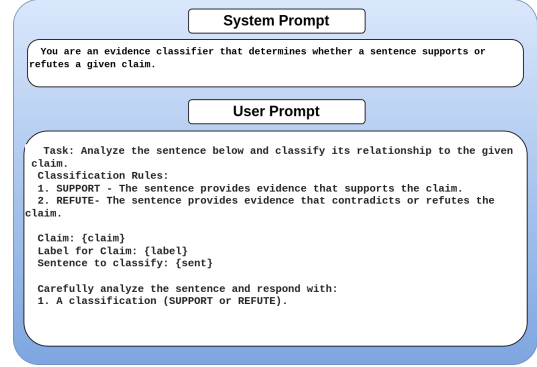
System Prompt

You are an evidence classifier that determines whether a sentence supports or refutes a given claim.

User Prompt

Task: Analyze the sentence below and classify its relationship to the given claim.
Classification Rules:
1. SUPPORT - The sentence provides evidence that supports the claim.
2. REFUTE- The sentence provides evidence that contradicts or refutes the claim.

Claim: {claim}
Label for Claim: {label}
Sentence to classify: {sent}

Carefully analyze the sentence and respond with:
1. A classification (SUPPORT or REFUTE).